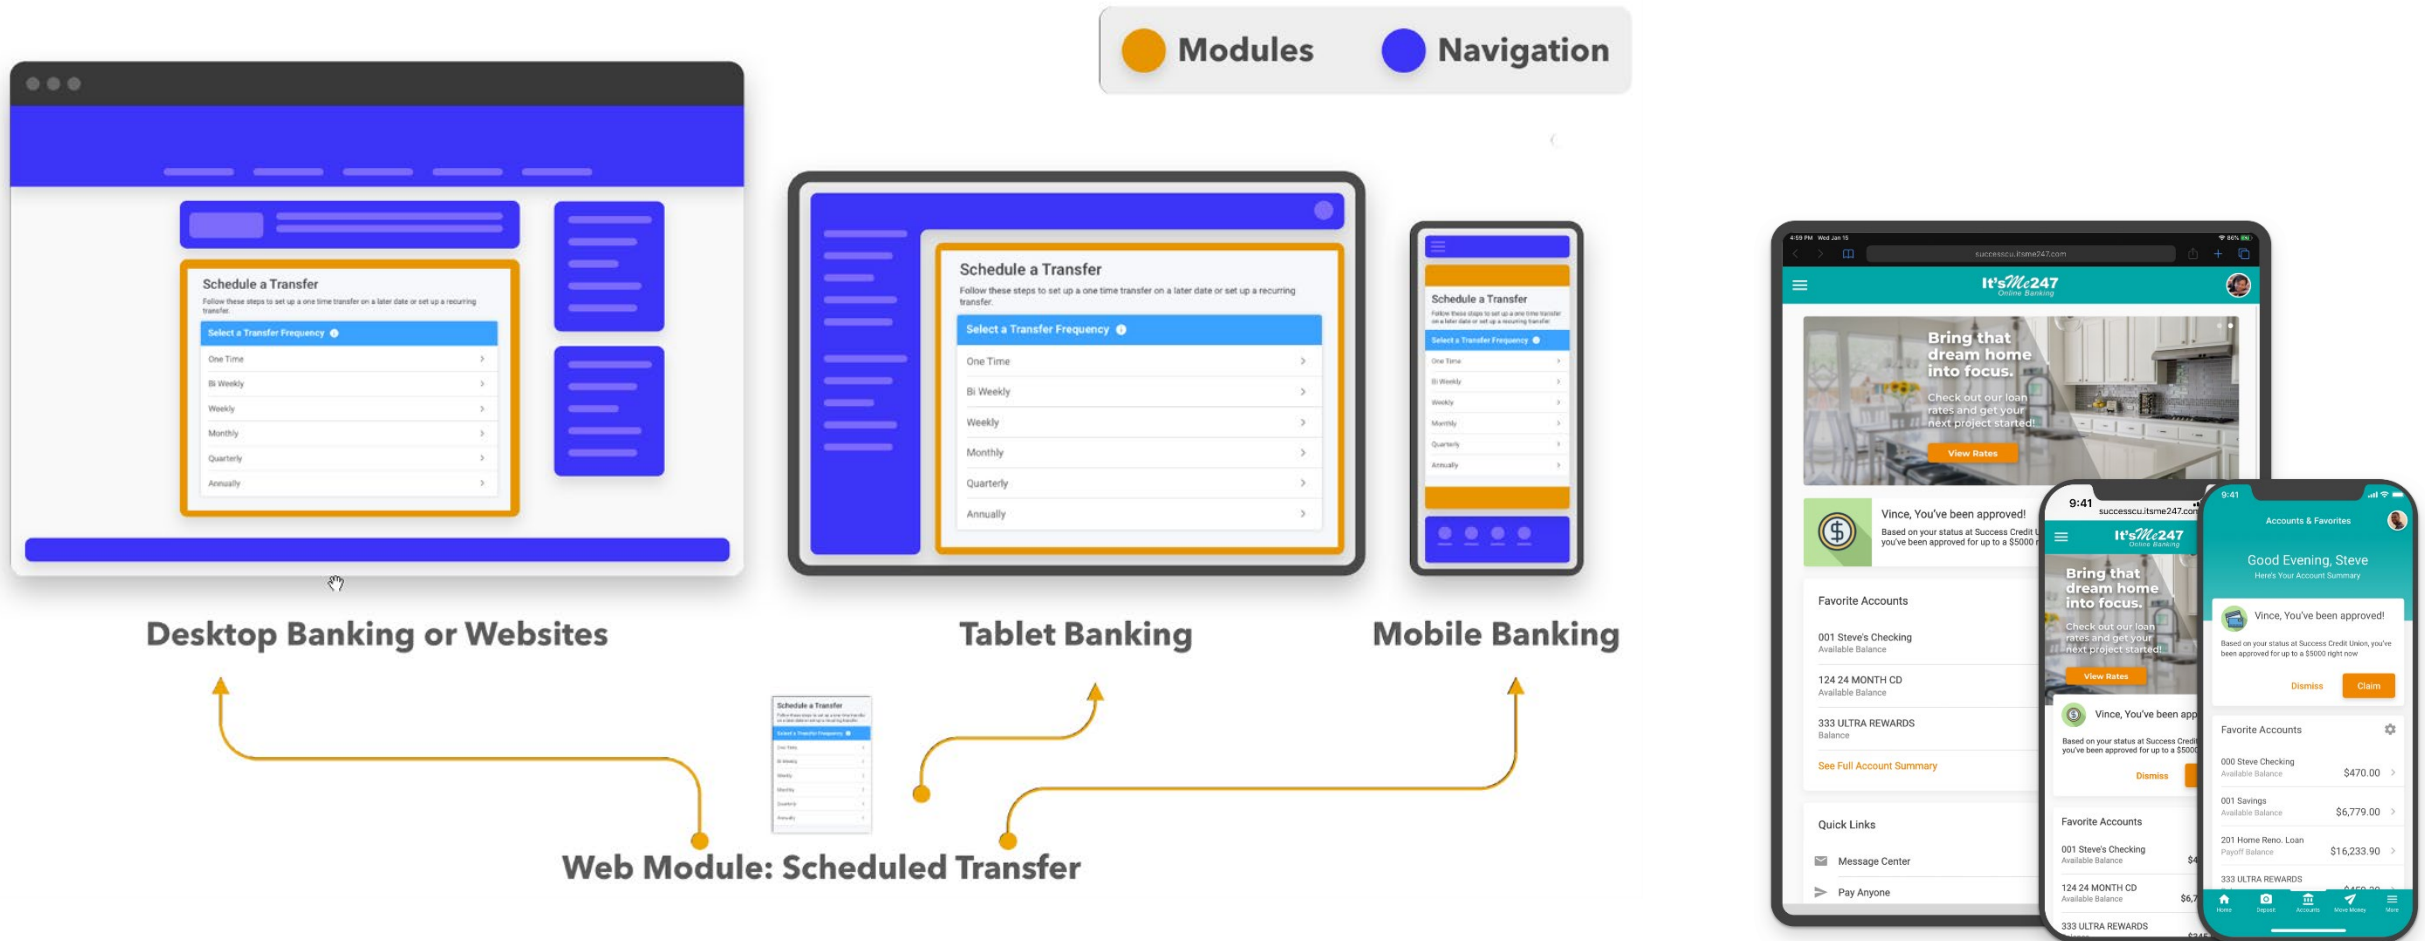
Modules Navigation

Schedule a Transfer
Follow these steps to set up a one time transfer on a later date or set up a recurring transfer.
Select a Transfer Frequency
One Time
Bi Weekly
Weekly
Monthly
Quarterly
Annually

Schedule a Transfer
Follow these steps to set up a one time transfer on a later date or set up a recurring transfer.
Select a Transfer Frequency
One Time
Bi Weekly
Weekly
Monthly
Quarterly
Annually

Schedule a Transfer
Select a Transfer Frequency
One Time
Bi Weekly
Weekly
Monthly
Quarterly
Annually

Desktop Banking or Websites

Tablet Banking

Mobile Banking

Schedule a Transfer
Select a Transfer Frequency

Web Module: Scheduled Transfer

successcu.itsme247.com
It's Me 247
Online Banking
Bring that dream home into focus.
Check out our loan rates and get your next project started!
View Rates
Vince, You've been approved!
Based on your status at Success Credit Union you've been approved for up to a $5000
Favorite Accounts
001 Steve's Checking
Available Balance
124 24 MONTH CD
Available Balance
333 ULTRA REWARDS
Balance
See Full Account Summary
Quick Links
Message Center
Pay Anyone

9:41
successcu.itsme247.com
It's Me 247
Online Banking
Bring that dream home into focus.
Check out our loan rates and get your next project started!
View Rates
Vince, You've been app
Based on your status at Success Credit you've been approved for up to a $5000
Dismiss
Favorite Accounts
001 Steve's Checking
Available Balance
124 24 MONTH CD
Available Balance
333 ULTRA REWARDS

9:41
Accounts & Favorites
Good Evening, Steve
Here's Your Account Summary
Vince, You've been approved!
Based on your status at Success Credit Union, you've been approved for up to a $5000 right now
Dismiss
Claim
Favorite Accounts
000 Steve Checking
Available Balance
$470.00
001 Savings
Available Balance
$6,779.00
201 Home Reno. Loan
Payoff Balance
$16,233.90
333 ULTRA REWARDS
Home
Deposit
Accounts
Move Money
More